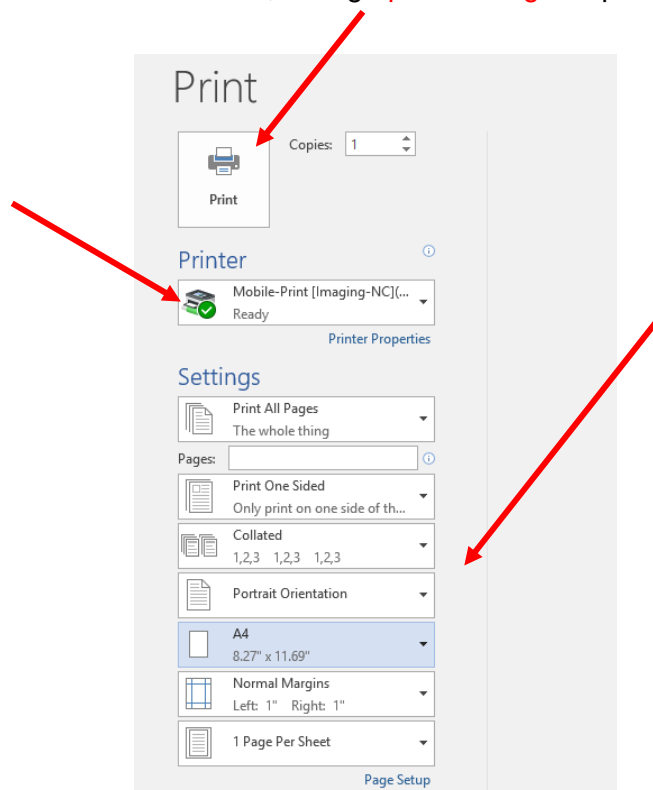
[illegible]

Print

Print

Copies: 1

Printer

Mobile-Print [Imaging-NC](...
Ready

Printer Properties

Settings

Print All Pages
The whole thing

Pages:

Print One Sided
Only print on one side of th...

Collated
1,2,3 1,2,3 1,2,3

Portrait Orientation

A4
8.27" x 11.69"

Normal Margins
Left: 1" Right: 1"

1 Page Per Sheet

Page Setup